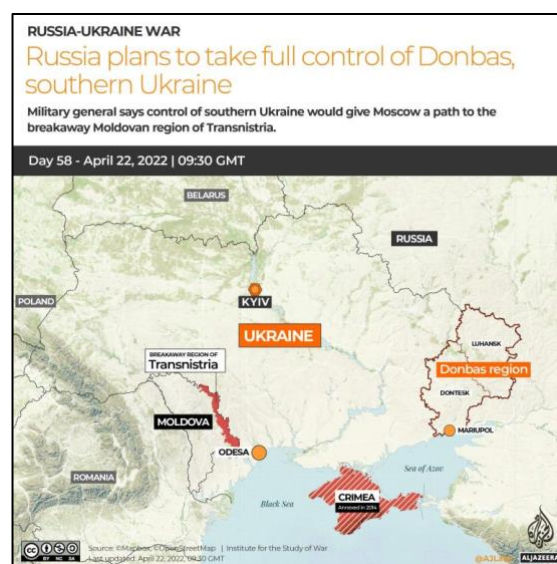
RUSSIA-UKRAINE WAR
Russia plans to take full control of Donbas, southern Ukraine

Military general says control of southern Ukraine would give Moscow a path to the breakaway Moldovan region of Transnistria.

Day 58 - April 22, 2022 | 09:30 GMT

BELARUS
RUSSIA
POLAND
KYIV
UKRAINE
LUHANSK
Donbas region
DONTESK
MARIUPOL
BREAKAWAY REGION OF
Transnistria
MOLDOVA
ODESA
ROMANIA
Sea of Azov
Black Sea
CRIMEA
Annexed in 2014

Source: ©Mapbox, ©OpenStreetMap | Institute for the Study of War
Last updated: April 22, 2022, 09:30 GMT
@AJLABS
ALJAZEERA